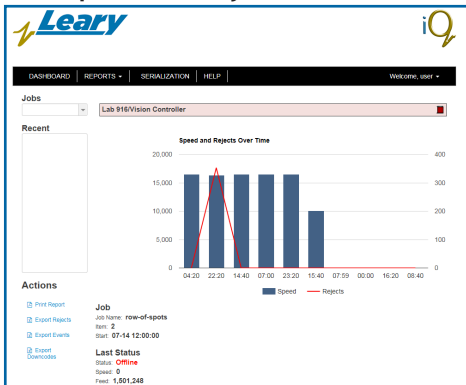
Leary

iQ

DASHBOARD REPORTS ▾ SERIALIZATION HELP Welcome, user ▾

Jobs

Lab 916/Vision Controller

Recent

Speed and Rejects Over Time

20,000
15,000
10,000
5,000
0

400
300
200
100
0

04:20 22:20 14:40 07:00 23:20 15:40 07:59 00:00 16:20 08:40

Speed Rejects

Actions

Print Report

Export Rejects

Export Events

Export Downcodes

Job
Job Name: row-of-spots
Item: 2
Start: 07-14 12:00:00

Last Status
Status: Offline
Speed: 0
Feed: 1,501,248